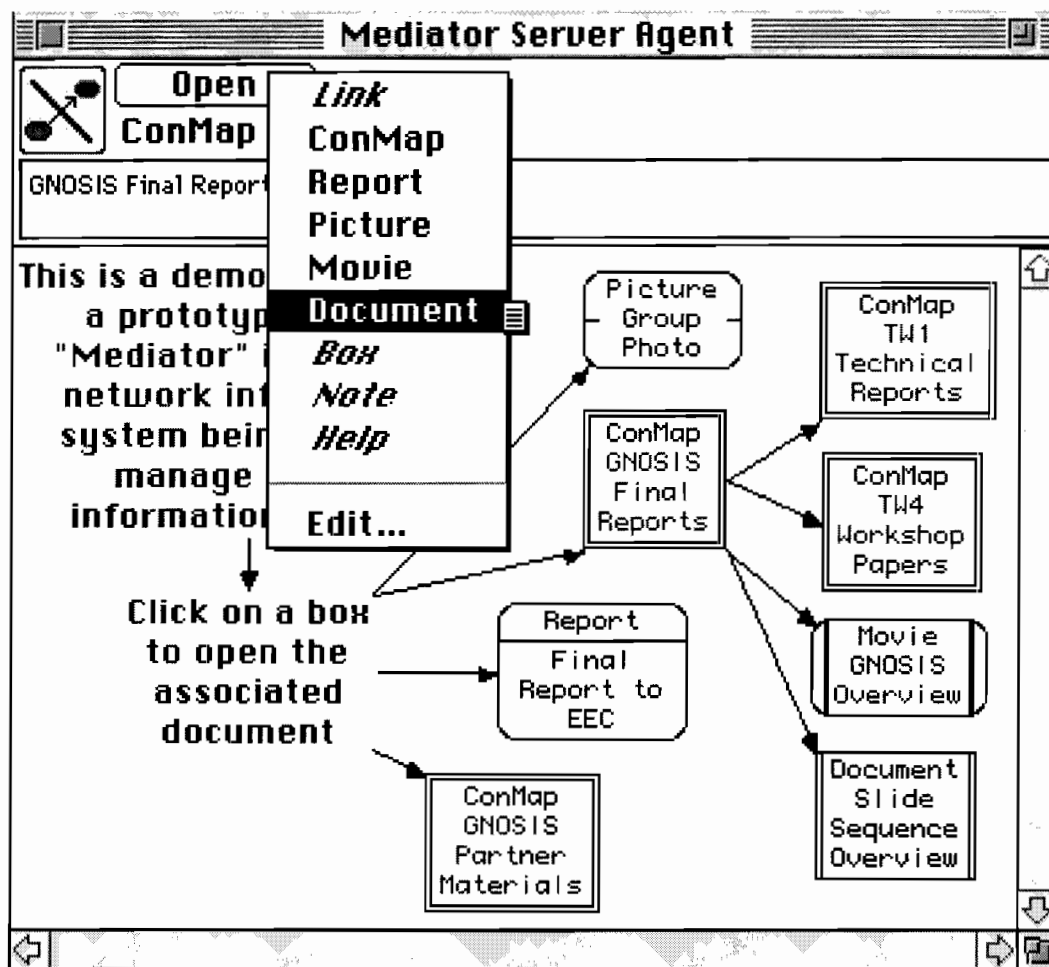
Mediator Server Agent

Open
ConMap

GNOSIS Final Report

Link
ConMap
Report
Picture
Movie
Document
Box
Note
Help
Edit...

This is a demo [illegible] a prototyp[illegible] "Mediator" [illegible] network inf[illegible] system bein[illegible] manage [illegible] informatio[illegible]

Click on a box to open the associated document

Picture
Group Photo

ConMap
GNOSIS
Final
Reports

ConMap
TW1
Technical
Reports

ConMap
TW4
Workshop
Papers

Movie
GNOSIS
Overview

Report
Final Report to EEC

Document
Slide
Sequence
Overview

ConMap
GNOSIS
Partner
Materials